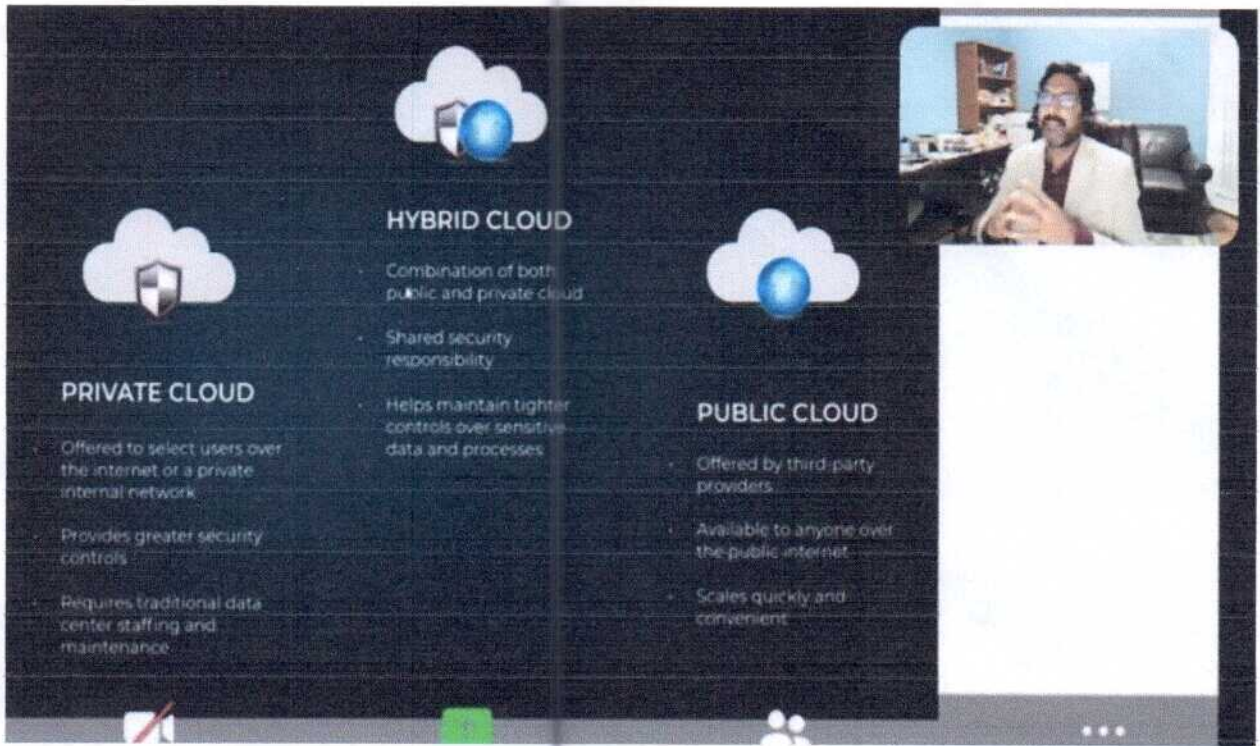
HYBRID CLOUD

- Combination of both public and private cloud
- Shared security responsibility
- Helps maintain tighter controls over sensitive data and processes

PRIVATE CLOUD

- Offered to select users over the internet or a private internal network
- Provides greater security controls
- Requires traditional data center staffing and maintenance

PUBLIC CLOUD

- Offered by third-party providers
- Available to anyone over the public internet
- Scales quickly and convenient